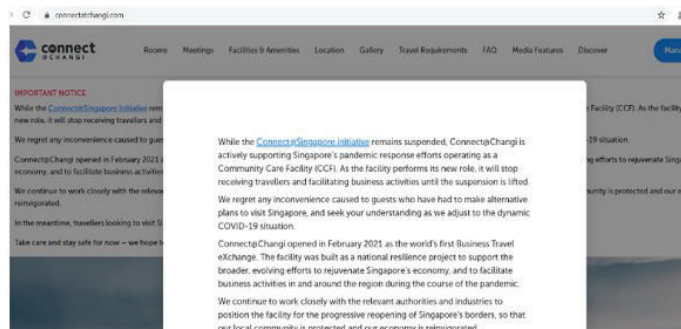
connectatchangi.com

connect
@CHANGI

Rooms Meetings Facilities & Amenities Location Gallery Travel Requirements FAQ Media Features Discover Mana

IMPORTANT NOTICE
While the Connect@Singapore initiative rem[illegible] Facility (CCF). As the facility new role, it will stop receiving travellers and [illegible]

We regret any inconvenience caused to gues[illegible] -19 situation.

Connect@Changi opened in February 2021 a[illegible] g efforts to rejuvenate Singa economy, and to facilitate business activitie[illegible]

We continue to work closely with the releva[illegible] unity is protected and our e reinvigorated.

In the meantime, travellers looking to visit Si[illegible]

Take care and stay safe for now – we hope t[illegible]

While the Connect@Singapore initiative remains suspended, Connect@Changi is actively supporting Singapore's pandemic response efforts operating as a Community Care Facility (CCF). As the facility performs its new role, it will stop receiving travellers and facilitating business activities until the suspension is lifted.

We regret any inconvenience caused to guests who have had to make alternative plans to visit Singapore, and seek your understanding as we adjust to the dynamic COVID-19 situation.

Connect@Changi opened in February 2021 as the world's first Business Travel eXchange. The facility was built as a national resilience project to support the broader, evolving efforts to rejuvenate Singapore's economy, and to facilitate business activities in and around the region during the course of the pandemic.

We continue to work closely with the relevant authorities and industries to position the facility for the progressive reopening of Singapore's borders, so that our local community is protected and our economy is reinvigorated.